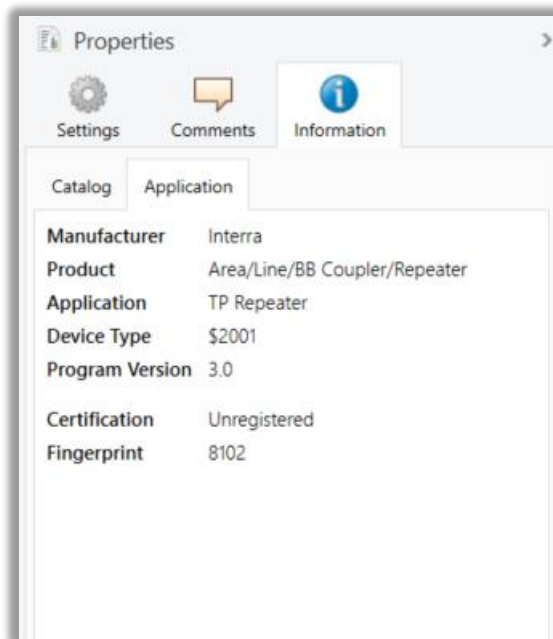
Properties

Settings
Comments
Information

Catalog
Application

| | |
|---|---|
| Manufacturer | Interra |
| Product | Area/Line/BB Coupler/Repeater |
| Application | TP Repeater |
| Device Type | \$2001 |
| Program Version | 3.0 |
| Certification | Unregistered |
| Fingerprint | 8102 |